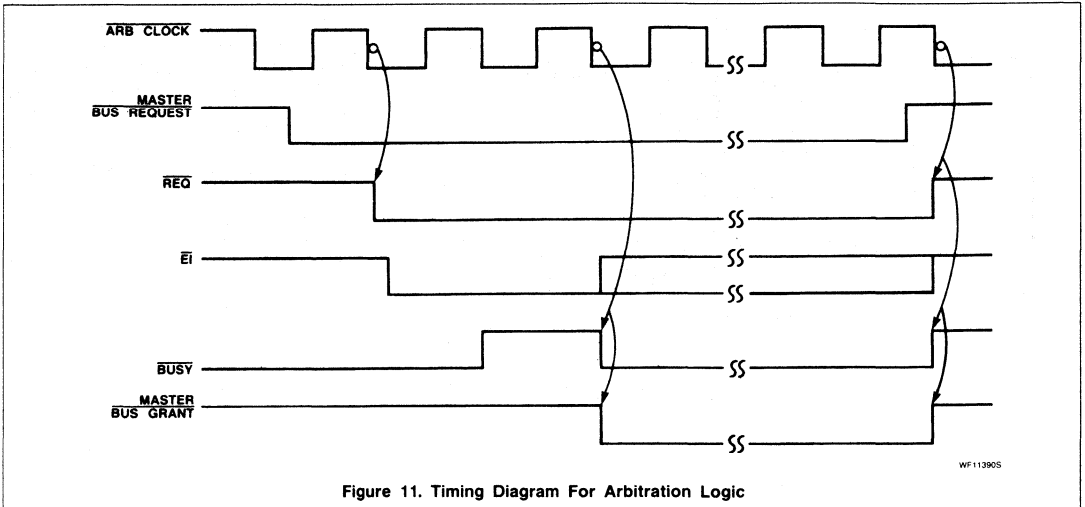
$\overline{\text{ARB CLOCK}}$

$\overline{\text{MASTER BUS REQUEST}}$

$\overline{\text{REQ}}$

$\overline{\text{EI}}$

$\overline{\text{BUSY}}$

$\overline{\text{MASTER BUS GRANT}}$

WF11390S

Figure 11. Timing Diagram For Arbitration Logic